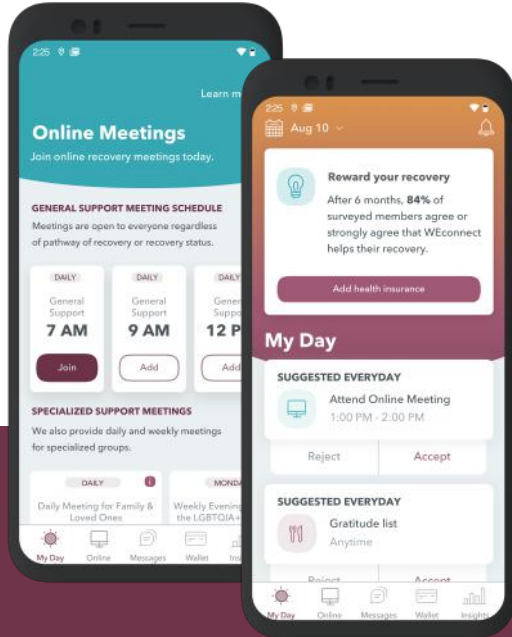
2:25

Learn m

Online Meetings

Join online recovery meetings today.

GENERAL SUPPORT MEETING SCHEDULE

Meetings are open to everyone regardless of pathway of recovery or recovery status.

DAILY
General Support
7 AM
Join

DAILY
General Support
9 AM
Add

DAILY
Gener Suppo
12 P
Add

SPECIALIZED SUPPORT MEETINGS

We also provide daily and weekly meetings for specialized groups.

DAILY
Daily Meeting for Family & Loved Ones

MONDA
Weekly Evening the LGBTQIA+

My Day Online Messages Wallet Insi

2:25

Aug 10

Reward your recovery

After 6 months, 84% of surveyed members agree or strongly agree that WEconnect helps their recovery.

Add health insurance

My Day

SUGGESTED EVERYDAY

Attend Online Meeting

1:00 PM - 2:00 PM

Reject

Accept

SUGGESTED EVERYDAY

Gratitude list

Anytime

Reject

Accept

My Day Online Messages Wallet Insights